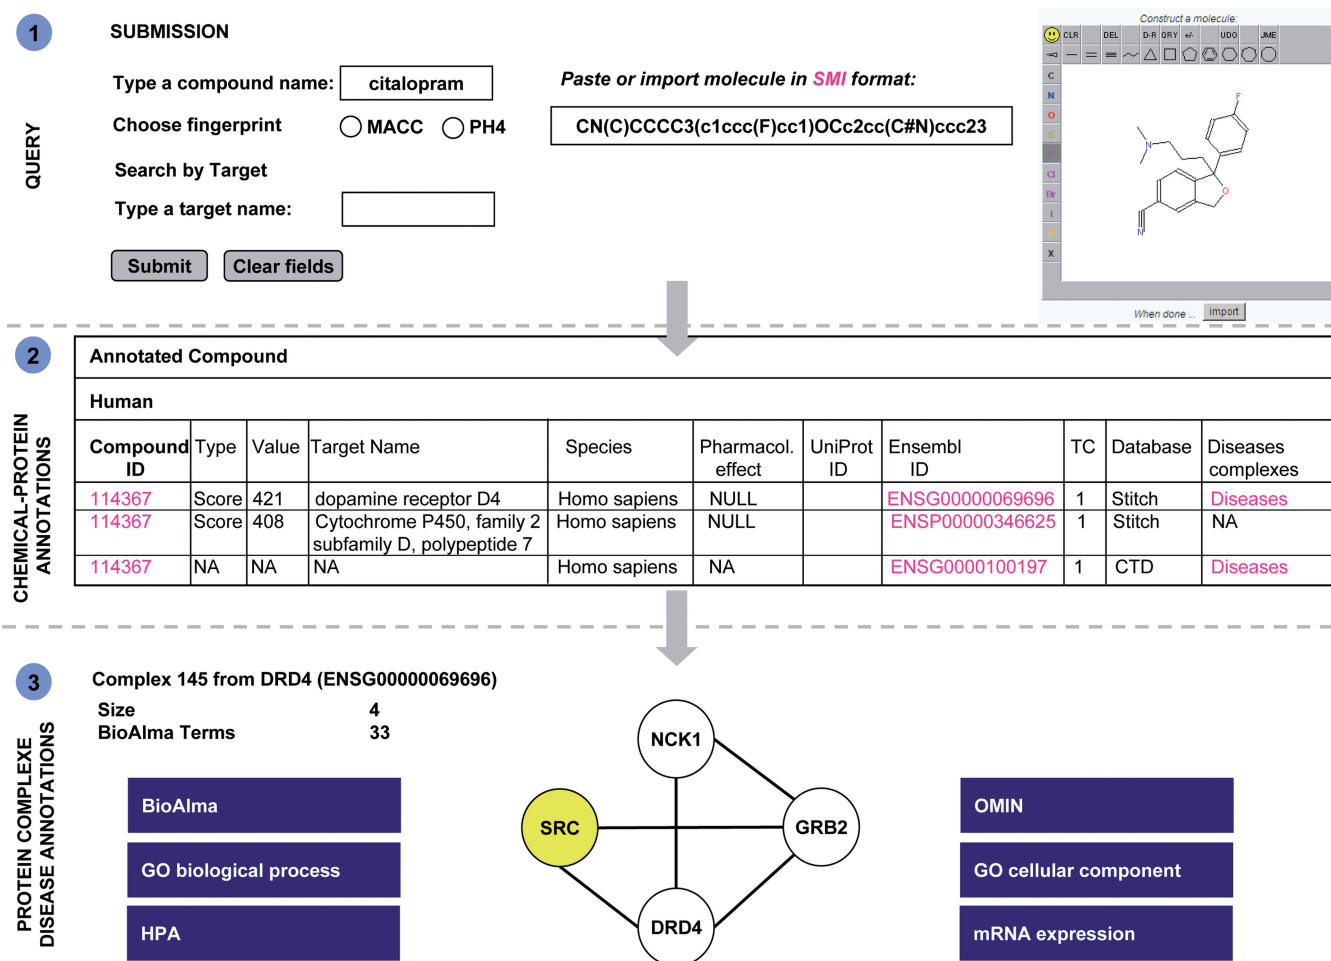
1

QUERY

SUBMISSION

Type a compound name: citalopram

Choose fingerprint MACC PH4

Search by Target

Type a target name:

Submit Clear fields

Paste or import molecule in SMI format:

CN(C)CCCC3(c1ccc(F)cc1)OCc2cc(C#N)ccc23

Construct a molecule:

CLR DEL D-R QRY +/- UDO JME

C N O S P Cl Br I F X

F N O N

When done ... import

2

CHEMICAL-PROTEIN ANNOTATIONS

Annotated Compound

Human

| Compound ID | Type | Value | Target Name | Species | Pharmacol. effect | UniProt ID | Ensembl ID | TC | Database | Diseases complexes |
|---|---|---|---|---|---|---|---|---|---|---|
| 114367 | Score | 421 | dopamine receptor D4 | Homo sapiens | NULL | | ENSG00000069696 | 1 | Stitch | Diseases |
| 114367 | Score | 408 | Cytochrome P450, family 2 subfamily D, polypeptide 7 | Homo sapiens | NULL | | ENSP00000346625 | 1 | Stitch | NA |
| 114367 | NA | NA | NA | Homo sapiens | NA | | ENSG0000100197 | 1 | CTD | Diseases |

3

PROTEIN COMPLEXE DISEASE ANNOTATIONS

Complex 145 from DRD4 (ENSG00000069696)

Size 4
BioAlma Terms 33

BioAlma

GO biological process

HPA

NCK1

SRC

GRB2

DRD4

OMIN

GO cellular component

mRNA expression